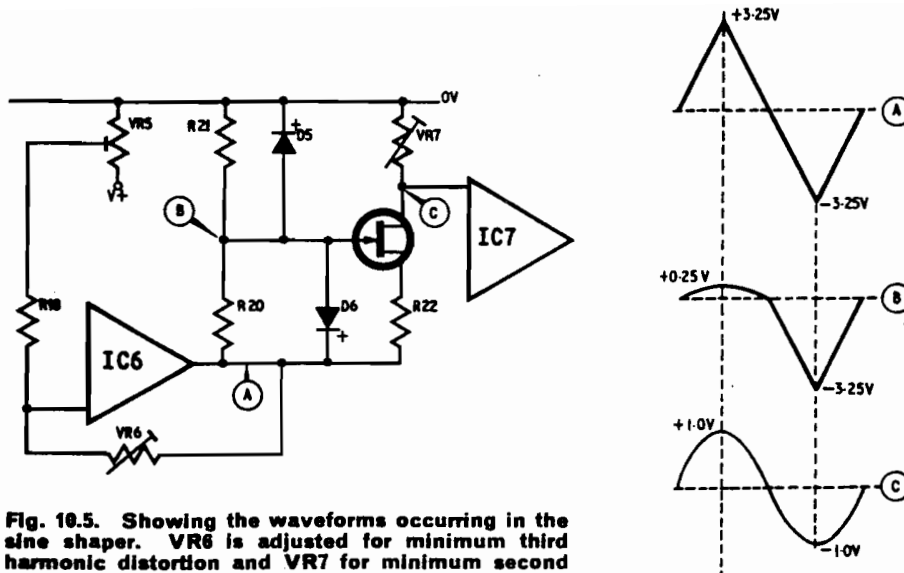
0V
VR5
R21
D5
VR7
V+
B
C
IC7
R18
R20
D6
R22
IC6
A
VR6

+3·25V
A
-3·25V
+0·25 V
B
-3·25V
+1·0V
C
-1·0V

Fig. 10.5. Showing the waveforms occurring in the sine shaper. VR6 is adjusted for minimum third harmonic distortion and VR7 for minimum second